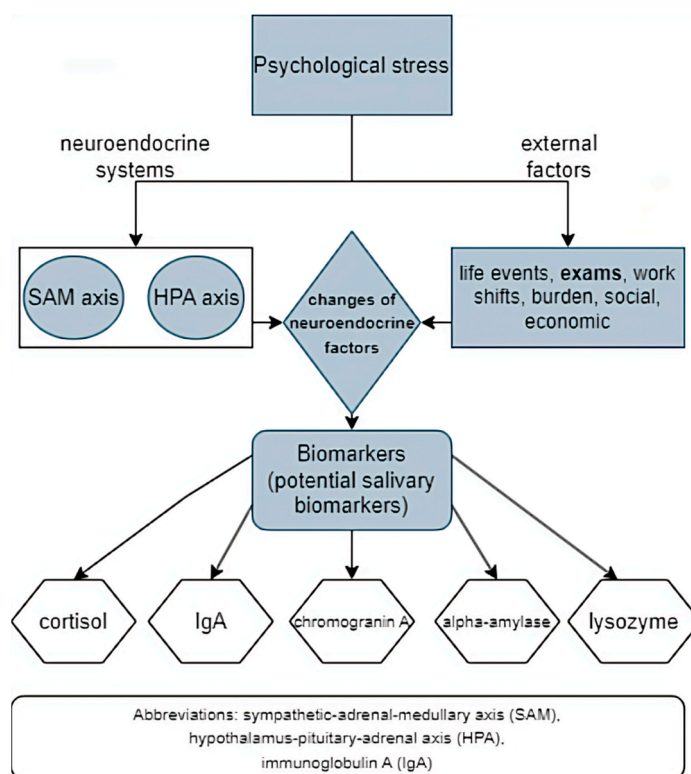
Psychological stress

neuroendocrine systems

external factors

SAM axis

HPA axis

changes of neuroendocrine factors

life events, **exams**, work shifts, burden, social, economic

Biomarkers (potential salivary biomarkers)

cortisol

IgA

chromogranin A

alpha-amylase

lysozyme

Abbreviations: sympathetic-adrenal-medullary axis (SAM), hypothalamus-pituitary-adrenal axis (HPA), immunoglobulin A (IgA)